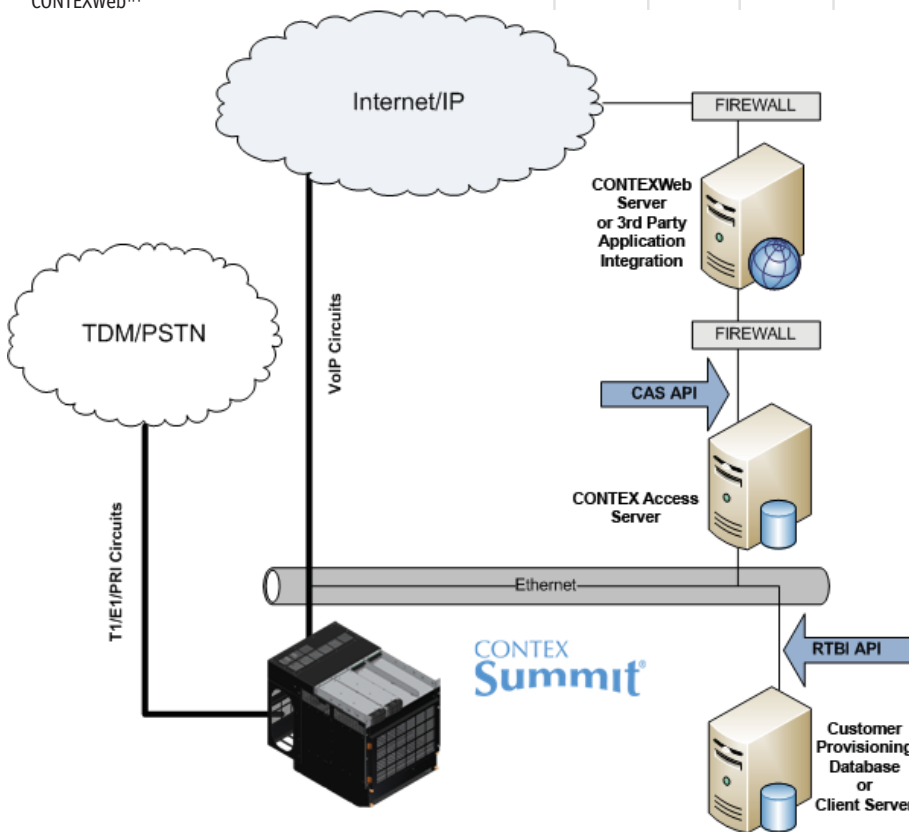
CONTEXWeb™

Internet/IP

FIREWALL

CONTEXWeb Server or 3rd Party Application Integration

FIREWALL

CAS API

CONTEX Access Server

TDM/PSTN

VoIP Circuits

T1/E1/PRI Circuits

Ethernet

CONTEX Summit®

RTBI API

Customer Provisioning Database or Client Server